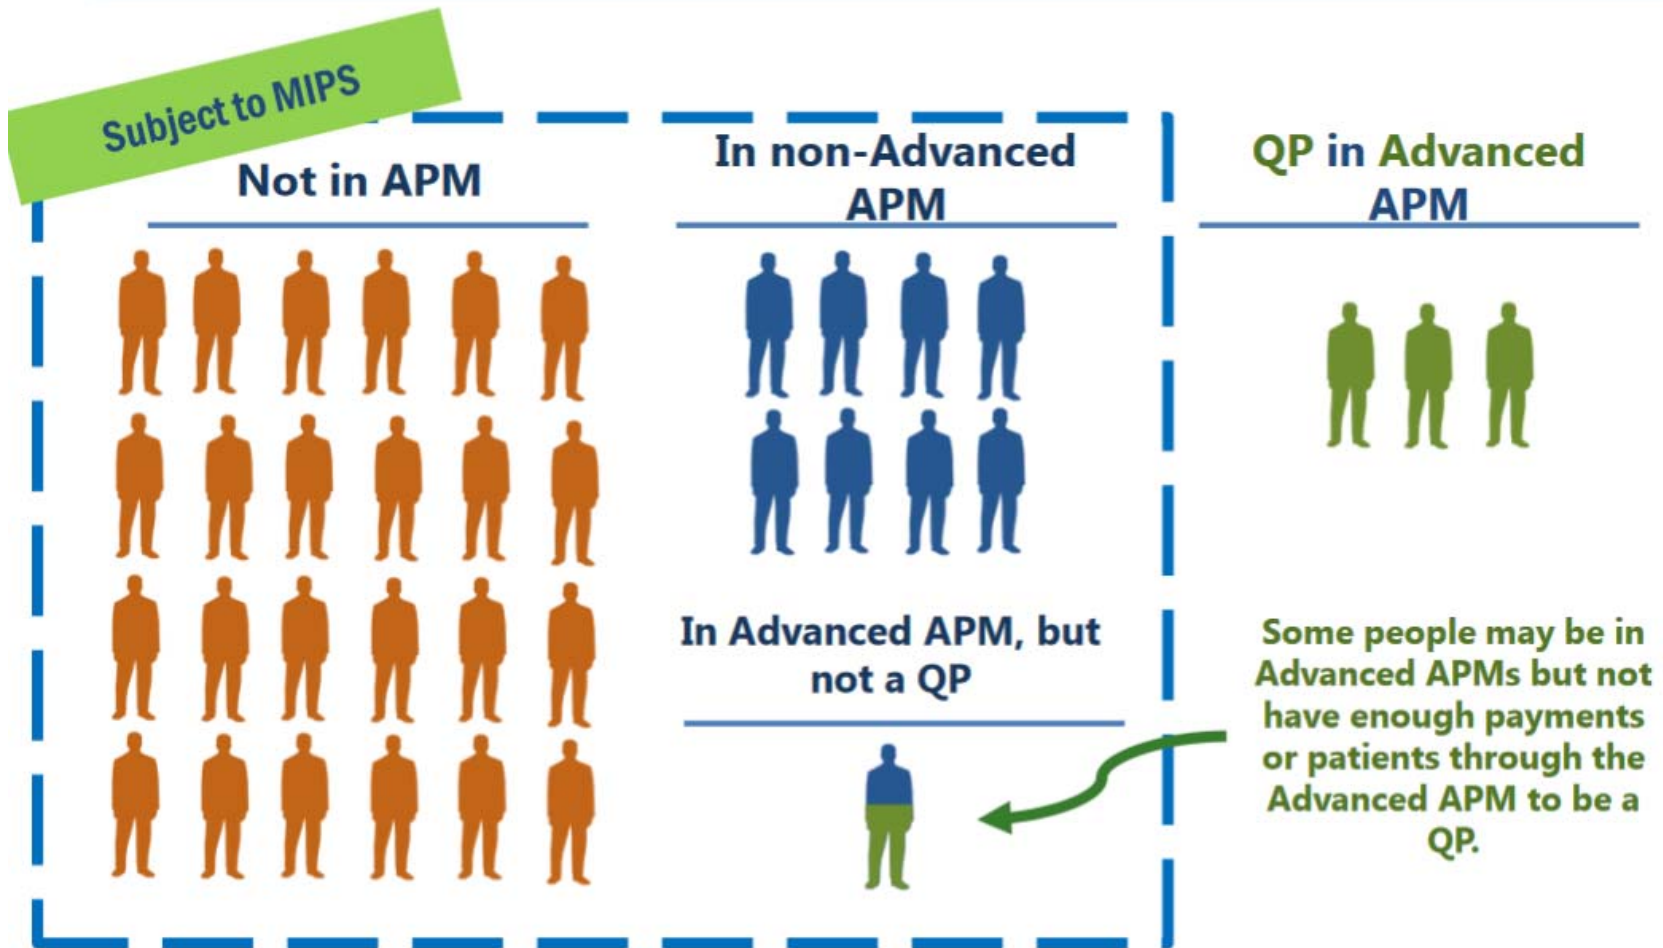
Subject to MIPS

Not in APM

In non-Advanced APM

QP in Advanced APM

In Advanced APM, but not a QP

Some people may be in Advanced APMs but not have enough payments or patients through the Advanced APM to be a QP.